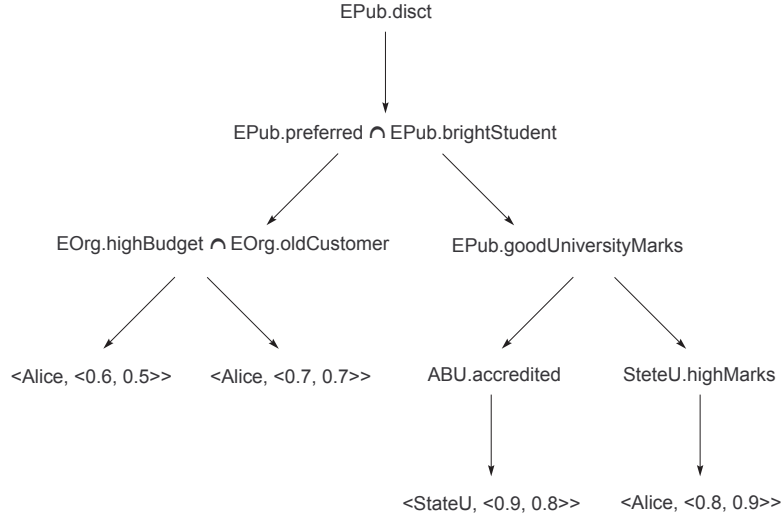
EPub.disct

EPub.preferred $\cap$ EPub.brightStudent

EOrg.highBudget $\cap$ EOrg.oldCustomer

EPub.goodUniversityMarks

<Alice, <0.6, 0.5>>

<Alice, <0.7, 0.7>>

ABU.accredited

SteteU.highMarks

<StateU, <0.9, 0.8>>

<Alice, <0.8, 0.9>>